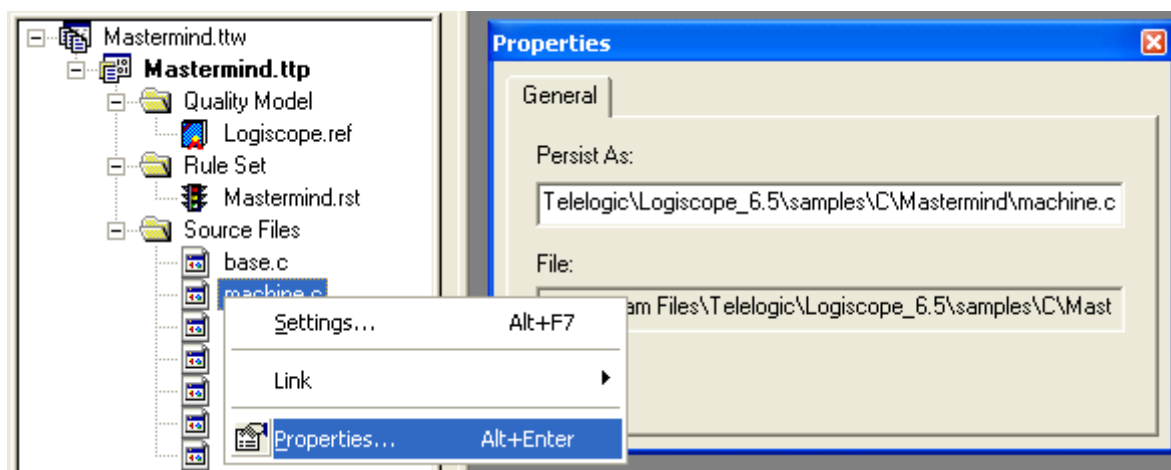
Mastermind.ttw
Mastermind.ttp
Quality Model
Logiscope.ref
Rule Set
Mastermind.rst
Source Files
base.c
machine.c

Settings... Alt+F7
Link
Properties... Alt+Enter

Properties
General
Persist As:
Telelogic\Logiscope_6.5\samples\C\Mastermind\machine.c
File:
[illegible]am Files\Telelogic\Logiscope_6.5\samples\C\Mast